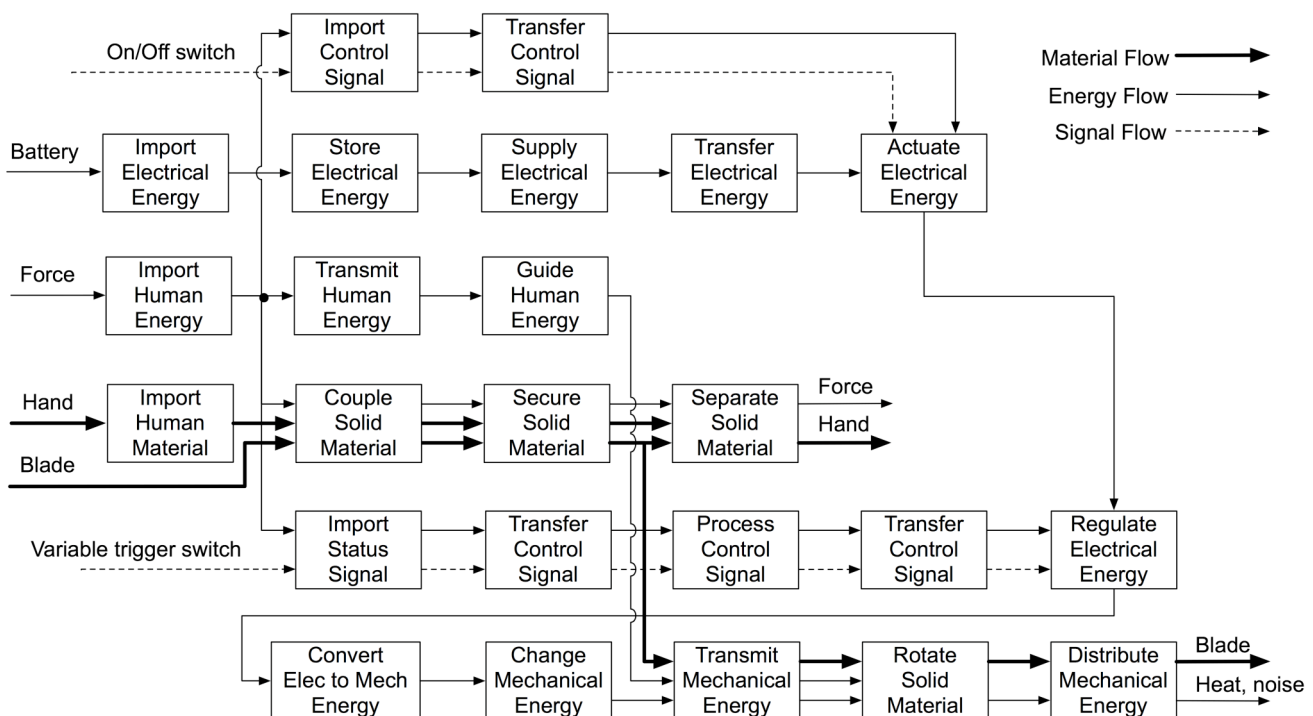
On/Off switch

Import Control Signal

Transfer Control Signal

Material Flow

Energy Flow

Signal Flow

Battery

Import Electrical Energy

Store Electrical Energy

Supply Electrical Energy

Transfer Electrical Energy

Actuate Electrical Energy

Force

Import Human Energy

Transmit Human Energy

Guide Human Energy

Hand

Import Human Material

Couple Solid Material

Secure Solid Material

Separate Solid Material

Force

Hand

Blade

Variable trigger switch

Import Status Signal

Transfer Control Signal

Process Control Signal

Transfer Control Signal

Regulate Electrical Energy

Convert Elec to Mech Energy

Change Mechanical Energy

Transmit Mechanical Energy

Rotate Solid Material

Distribute Mechanical Energy

Blade

Heat, noise